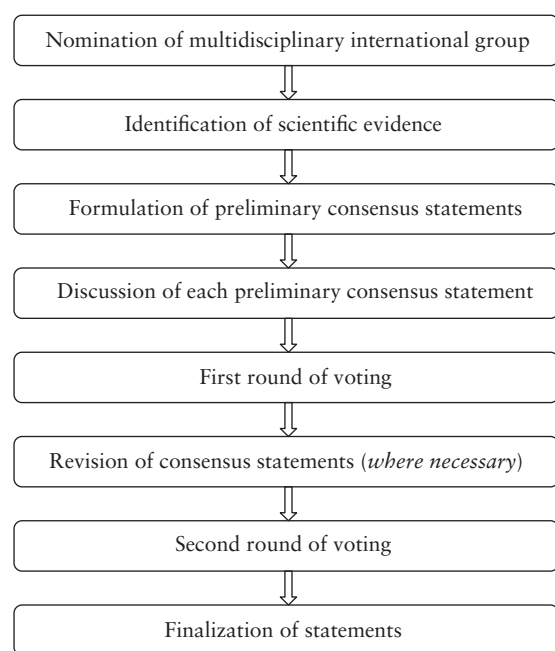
Nomination of multidisciplinary international group

Identification of scientific evidence

Formulation of preliminary consensus statements

Discussion of each preliminary consensus statement

First round of voting

Revision of consensus statements (where necessary)

Second round of voting

Finalization of statements